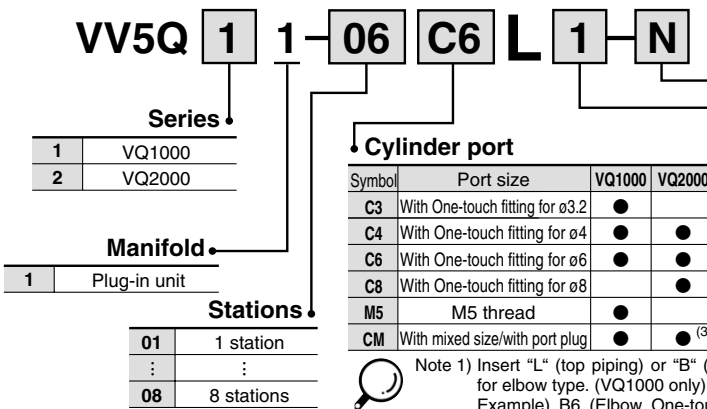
VV5Q 1 1 – 06 C6 L 1 – N

Series

| 1 | VQ1000 |
|---|---|
| 2 | VQ2000 |

Manifold

| 1 | Plug-in unit |
|---|---|

Stations

| 01 | 1 station |
|---|---|
| ⋮ | ⋮ |
| 08 | 8 stations |

Cylinder port

| Symbol | Port size | VQ1000 | VQ2000 |
|---|---|---|---|
| C3 | With One-touch fitting for ø3.2 | ● | |
| C4 | With One-touch fitting for ø4 | ● | ● |
| C6 | With One-touch fitting for ø6 | ● | ● |
| C8 | With One-touch fitting for ø8 | | ● |
| M5 | M5 thread | ● | |
| CM | With mixed size/with port plug | ● | ● (3 |

Note 1) Insert "L" (top piping) or "B" ( for elbow type. (VQ1000 only) Example) B6 (Elbow, One-tou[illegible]